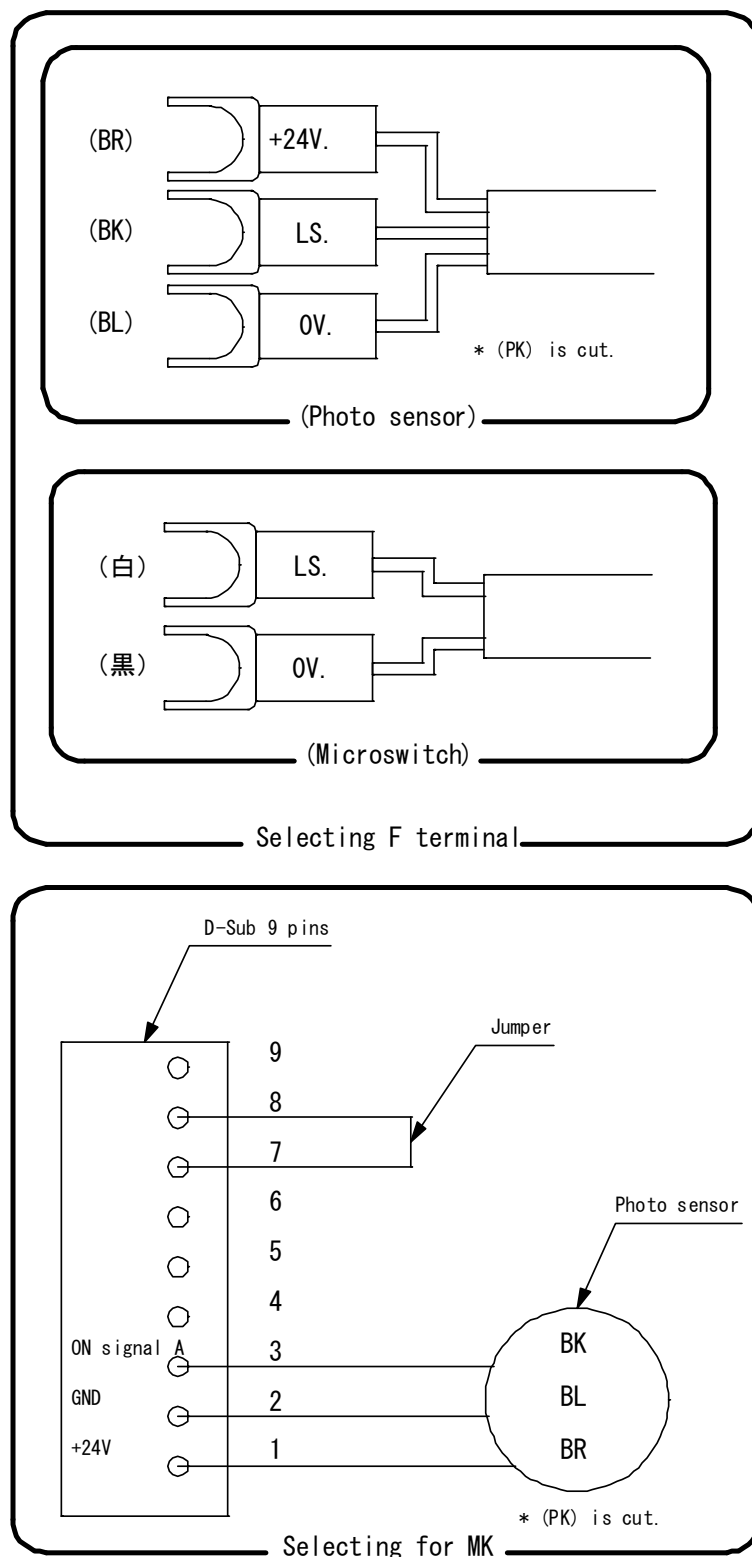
(BR) +24V.

(BK) LS.

(BL) 0V.

＊ (PK) is cut.

(Photo sensor)

(白) LS.

(黒) 0V.

(Microswitch)

Selecting F terminal

D-Sub 9 pins

Jumper

9

8

7

6

5

4

ON signal A 3

GND 2

+24V 1

Photo sensor

BK

BL

BR

＊ (PK) is cut.

Selecting for MK